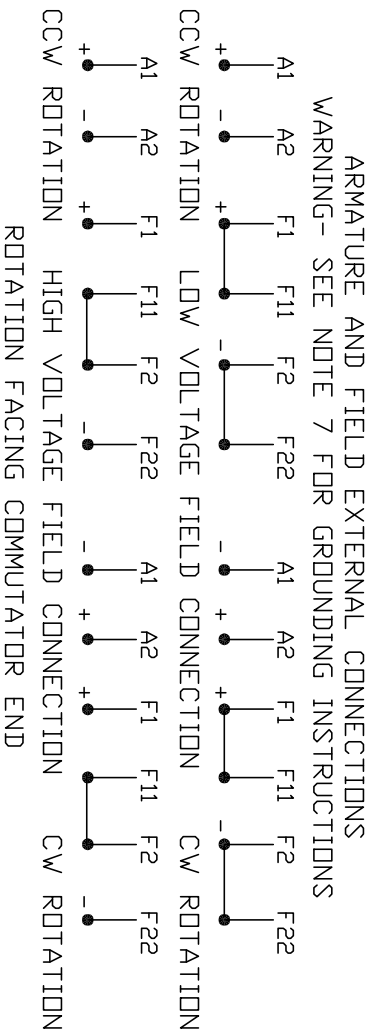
ARMATURE AND FIELD EXTERNAL CONNECTIONS
WARNING- SEE NOTE 7 FOR GROUNDING INSTRUCTIONS

A1 A2 F1 F11 F2 F22
+ - + -
CCW ROTATION LOW VOLTAGE FIELD CONNECTION

A1 A2 F1 F11 F2 F22
- + + -
CW ROTATION

A1 A2 F1 F11 F2 F22
+ - + -
CCW ROTATION HIGH VOLTAGE FIELD CONNECTION

A1 A2 F1 F11 F2 F22
- + + -
CW ROTATION

ROTATION FACING COMMUTATOR END